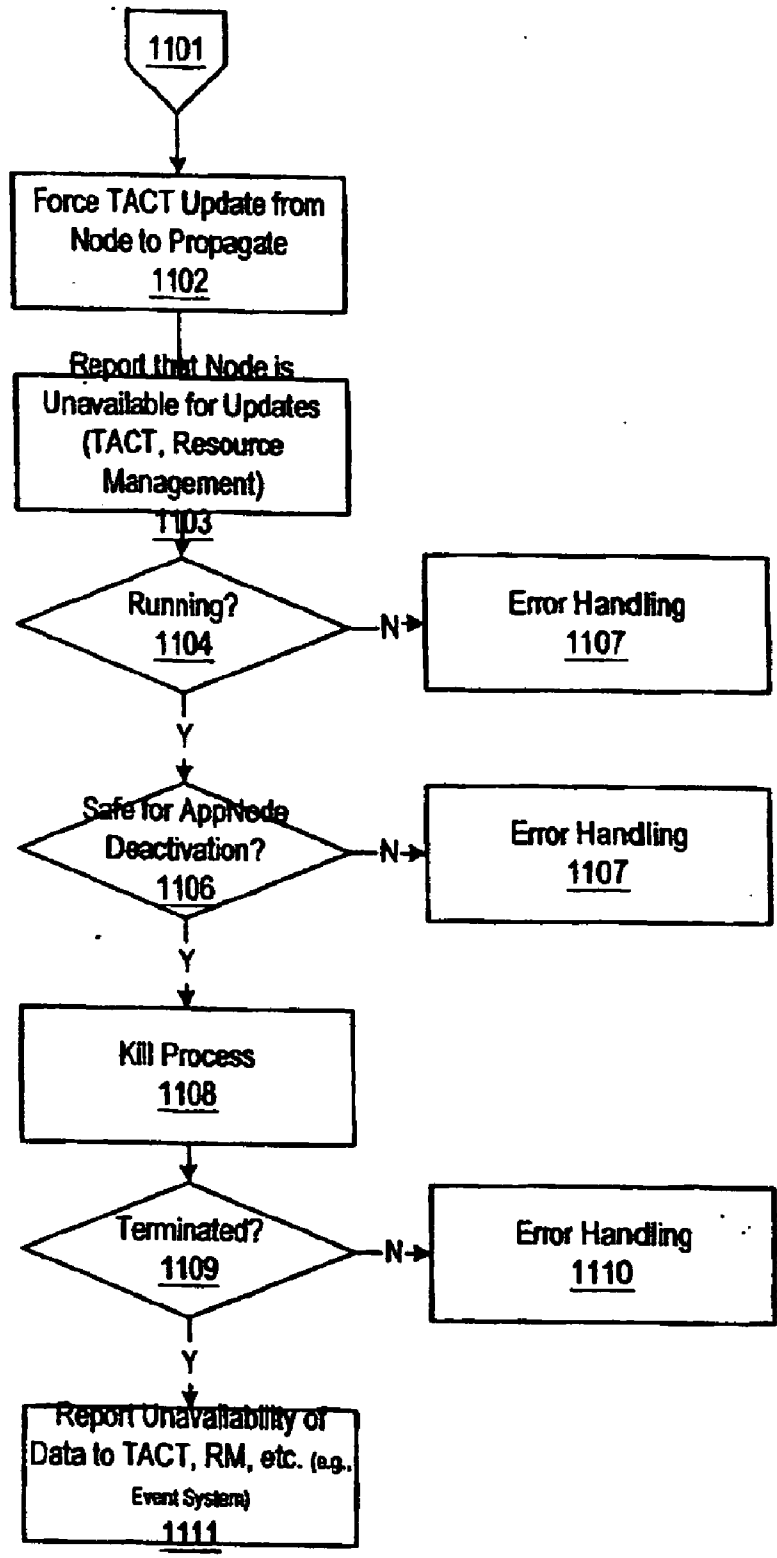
1101

Force TACT Update from Node to Propagate
1102

Report that Node is Unavailable for Updates (TACT, Resource Management)
1103

Running?
1104

N

Error Handling
1107

Y

Safe for AppNode Deactivation?
1106

N

Error Handling
1107

Y

Kill Process
1108

Terminated?
1109

N

Error Handling
1110

Y

Report Unavailability of Data to TACT, RM, etc. (e.g., Event System)
1111